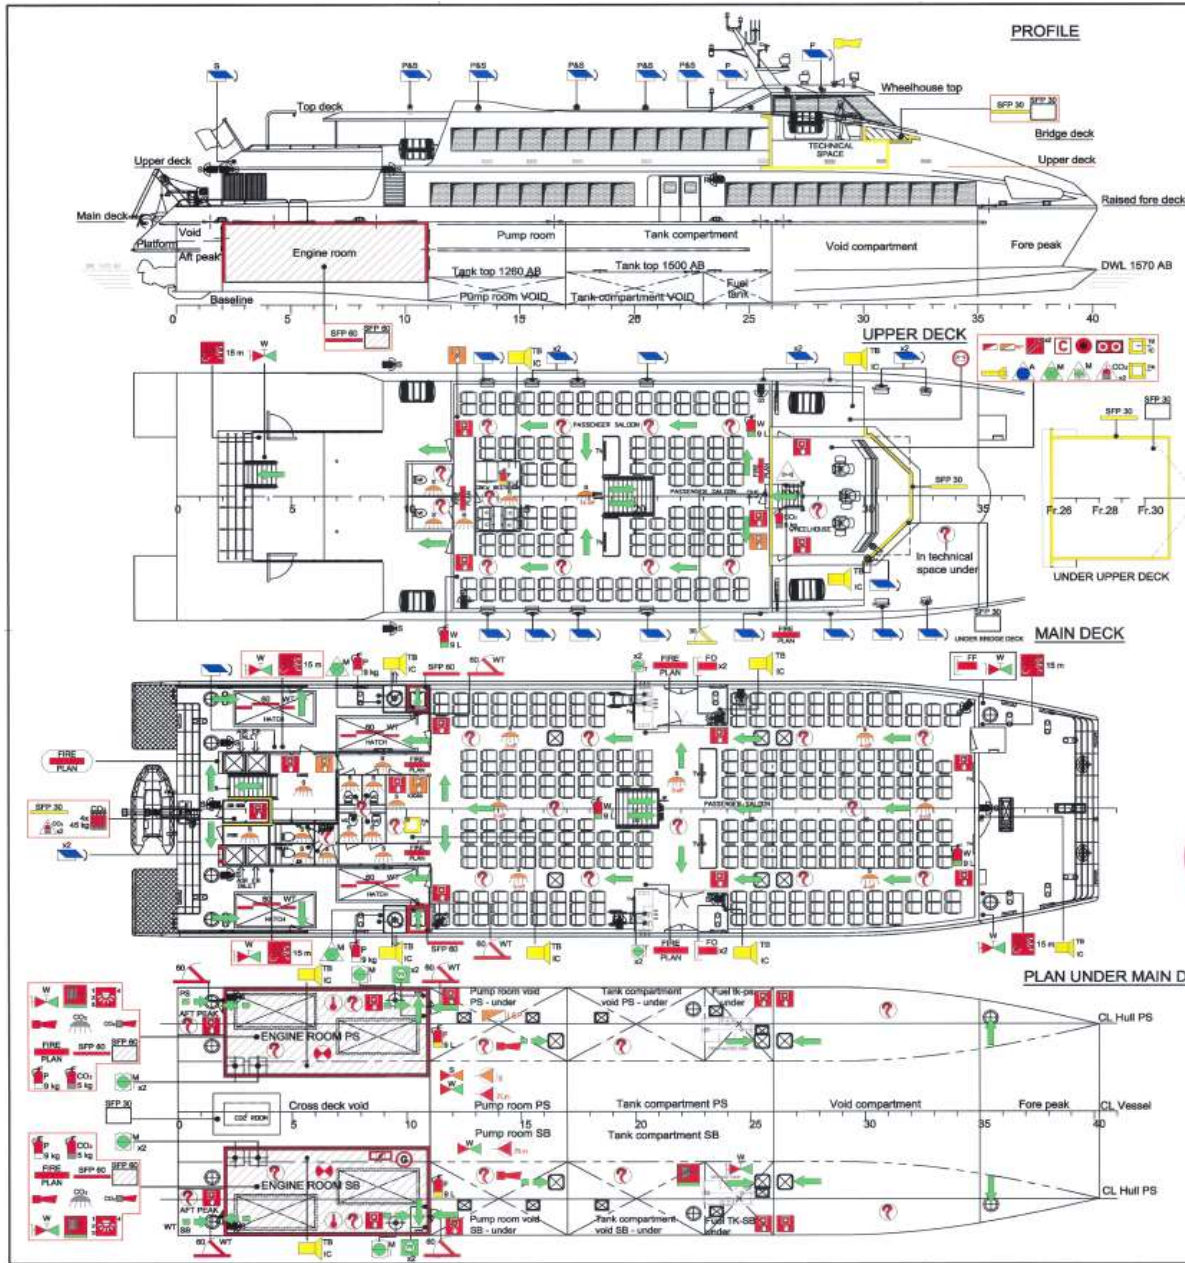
PROFILE

S P&S P&S P&S P&S P&S P P

Top deck
Wheelhouse top
SFP 30 SFP 30
Bridge deck
TECHNICAL SPACE
Upper deck
Upper deck
Raised fore deck
Main deck
Void
Platform
Aft peak
Engine room
Pump room
Tank compartment
Void compartment
Fore peak
Tank top 1260 AB
Tank top 1500 AB
DWL 1570 AB
Pump room VOID
Tank compartment VOID
Fuel tank
Baseline
SFP 60 SFP 60
0 5 10 15 20 25 30 35 40

UPPER DECK
15 m W
TB IC x2 x2 TB IC x2
PASSENGER SALOON
PASSENGER SALOON
W 9 L
WHEELHOUSE
SFP 30
In technical space under
TB IC
SFP 30 SFP 30
Fr.26 Fr.28 Fr.30
UNDER UPPER DECK
W 9 L
FIRE PLAN
SFP 30
UNDER BRIDGE DECK
0 5 10 20 30 35

MAIN DECK
W 15 m M P 9 kg TB IC SFP 60 60 WT
x2 FIRE PLAN FO x2 TB IC
FF W 15 m
60 WT HATCH
60 WT HATCH
FIRE PLAN
SFP 30 CO2 45 kg
x2
PASSENGER SALOON
W 9 L
W 9 L
WT HATCH
WT HATCH
W 15 m M P 9 kg TB IC SFP 60 60 WT
FIRE PLAN FO x2 TB IC
W 15 m TB IC

PLAN UNDER MAIN D
60 TB IC 60 WT
PS AFT PEAK
ENGINE ROOM PS
Pump room void PS - under
Tank compartment void PS - under
Fuel tk-ps under
CL Hull PS
CO2
FIRE PLAN SFP 60 SFP 60
P 9 kg CO2 5 kg
M x2
SFP 30
CO2 ROOM
Cross deck void
Pump room PS
Tank compartment PS
Void compartment
Fore peak
CL Vessel
0 5 10 15 20 25 30 35 40
M
P 9 kg CO2 5 kg
FIRE PLAN SFP 60 SFP 60
CO2
Pump room SB
Tank compartment SB
ENGINE ROOM SB
9 L
W
CL Hull PS
AFT PEAK SB
WT
60 WT
TB IC
M
60 WT
Pump room void SB - under
Tank compartment void SB - under
Fuel TK-SB under